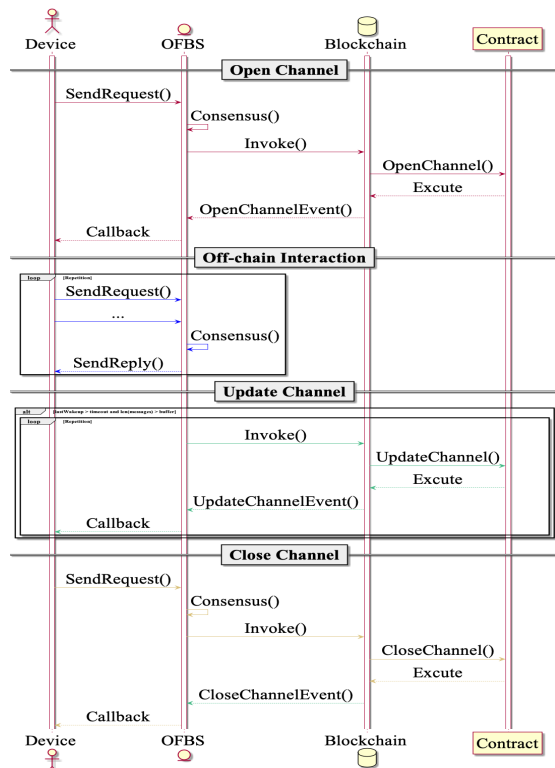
Device
OFBS
Blockchain
Contract

Open Channel

SendRequest()
Consensus()
Invoke()
OpenChannel()
Excute
OpenChannelEvent()
Callback

Off-chain Interaction

loop [Repetition]
SendRequest()
...
Consensus()
SendReply()

Update Channel

alt [lastWakeup > timeout and len(messages) > buffer]
loop [Repetition]
Invoke()
UpdateChannel()
Excute
UpdateChannelEvent()
Callback

Close Channel

SendRequest()
Consensus()
Invoke()
CloseChannel()
Excute
CloseChannelEvent()
Callback

Device
OFBS
Blockchain
Contract